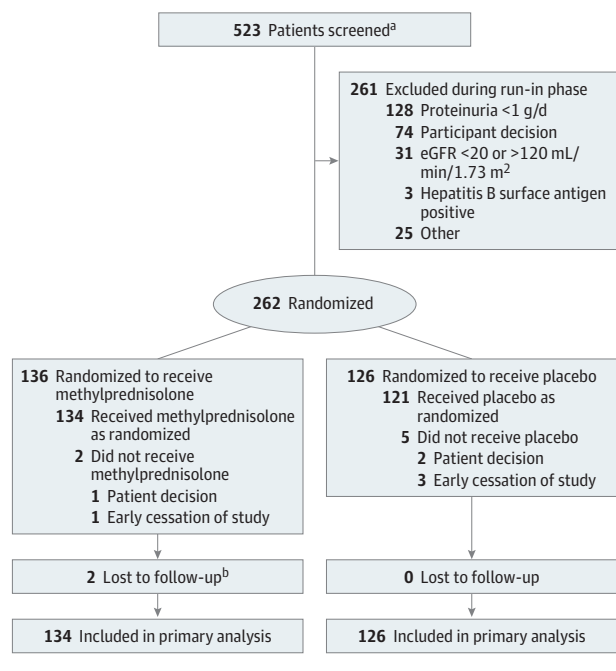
**523** Patients screened$^{a}$

**261** Excluded during run-in phase
**128** Proteinuria <1 g/d
**74** Participant decision
**31** eGFR <20 or >120 mL/min/1.73 m$^{2}$
**3** Hepatitis B surface antigen positive
**25** Other

**262** Randomized

**136** Randomized to receive methylprednisolone
**134** Received methylprednisolone as randomized
**2** Did not receive methylprednisolone
**1** Patient decision
**1** Early cessation of study

**126** Randomized to receive placebo
**121** Received placebo as randomized
**5** Did not receive placebo
**2** Patient decision
**3** Early cessation of study

**2** Lost to follow-up$^{b}$

**0** Lost to follow-up

**134** Included in primary analysis

**126** Included in primary analysis